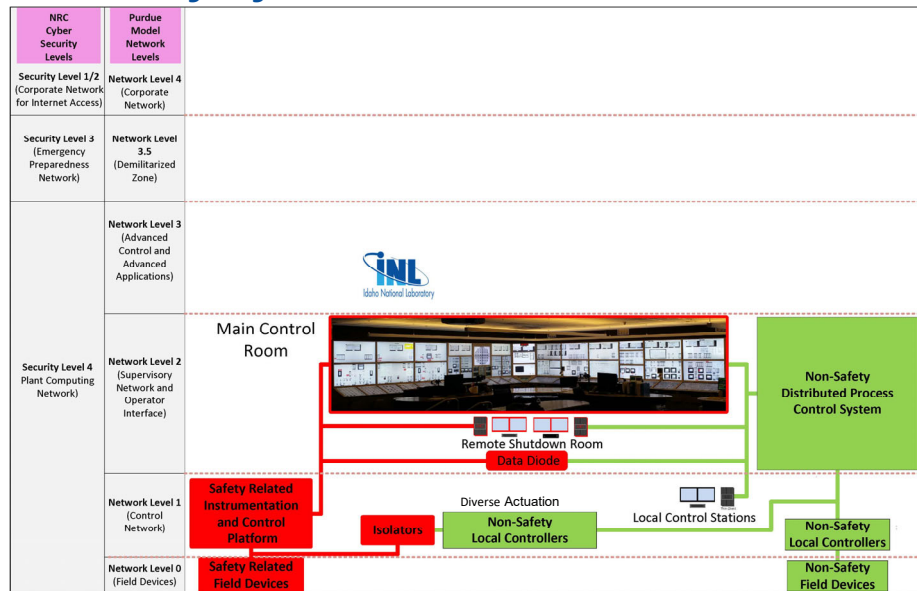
| NRC Cyber Security Levels | Purdue Model Network Levels |
|---|---|
| Security Level 1/2 (Corporate Network for Internet Access) | Network Level 4 (Corporate Network) |
| Security Level 3 (Emergency Preparedness Network) | Network Level 3.5 (Demilitarized Zone) |
| Security Level 4 Plant Computing Network) | Network Level 3 (Advanced Control and Advanced Applications) |
| | Network Level 2 (Supervisory Network and Operator Interface) |
| | Network Level 1 (Control Network) |
| | Network Level 0 (Field Devices) |

INL
Idaho National Laboratory

Main Control Room

Remote Shutdown Room

Data Diode

Non-Safety Distributed Process Control System

Safety Related Instrumentation and Control Platform

Isolators

Diverse Actuation

Non-Safety Local Controllers

Local Control Stations

Non-Safety Local Controllers

Safety Related Field Devices

Non-Safety Field Devices